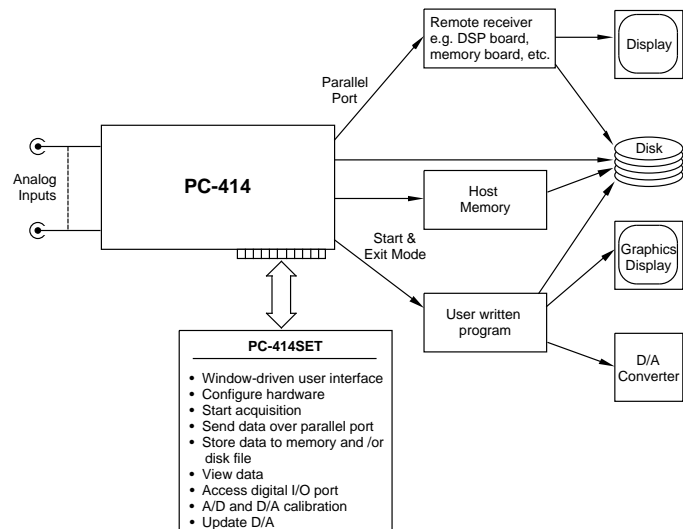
Remote receiver
e.g. DSP board,
memory board, etc.

Display

Parallel
Port

Analog
Inputs

PC-414

Disk

Host
Memory

Start &
Exit Mode

Graphics
Display

User written
program

D/A
Converter

PC-414SET

• Window-driven user interface
• Configure hardware
• Start acquisition
• Send data over parallel port
• Store data to memory and /or disk file
• View data
• Access digital I/O port
• A/D and D/A calibration
• Update D/A